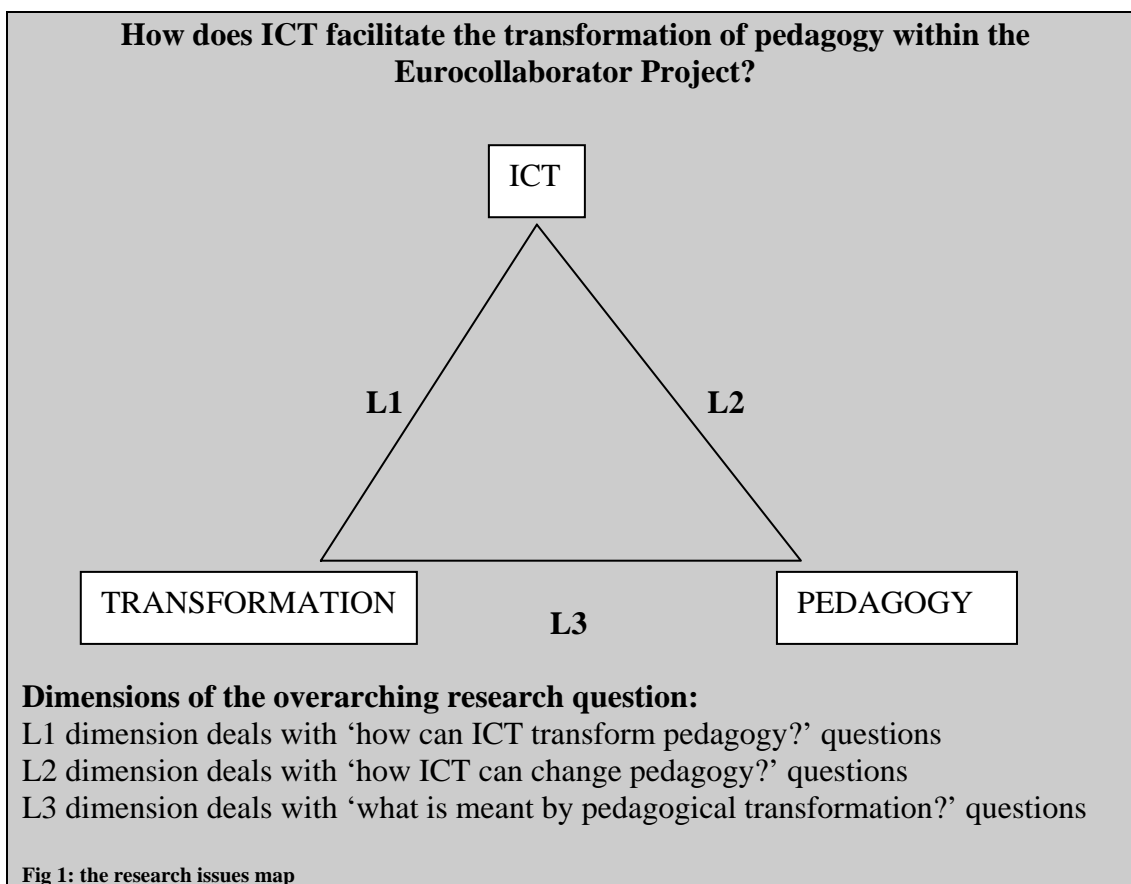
How does ICT facilitate the transformation of pedagogy within the Eurocollaborator Project?

ICT

L1

L2

TRANSFORMATION

L3

PEDAGOGY

Dimensions of the overarching research question:
L1 dimension deals with ‘how can ICT transform pedagogy?’ questions
L2 dimension deals with ‘how ICT can change pedagogy?’ questions
L3 dimension deals with ‘what is meant by pedagogical transformation?’ questions

Fig 1: the research issues map